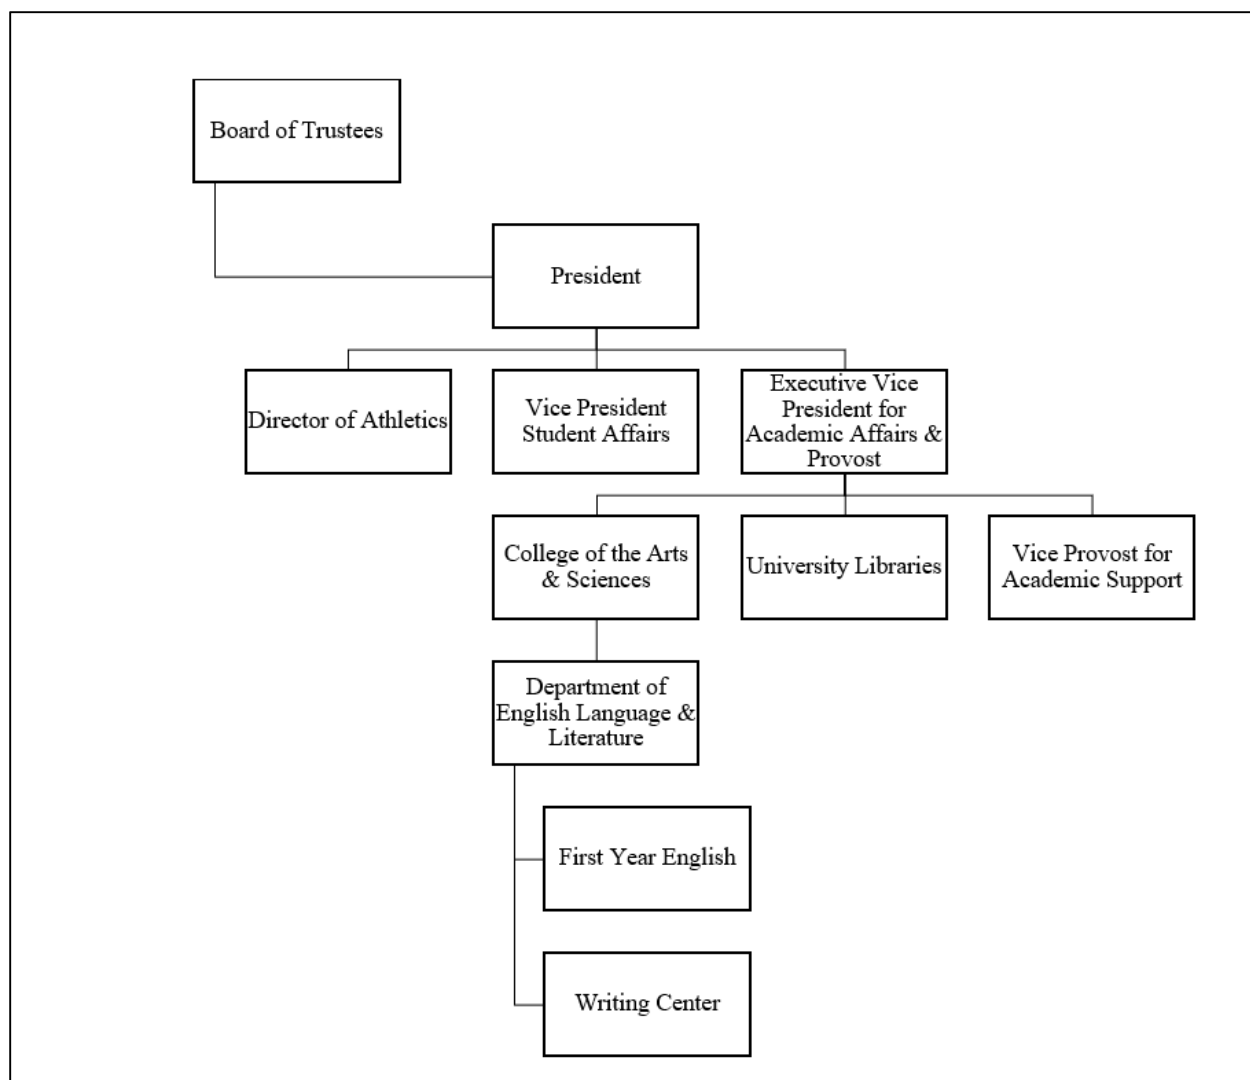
Board of Trustees

President

Director of Athletics

Vice President Student Affairs

Executive Vice President for Academic Affairs & Provost

College of the Arts & Sciences

University Libraries

Vice Provost for Academic Support

Department of English Language & Literature

First Year English

Writing Center